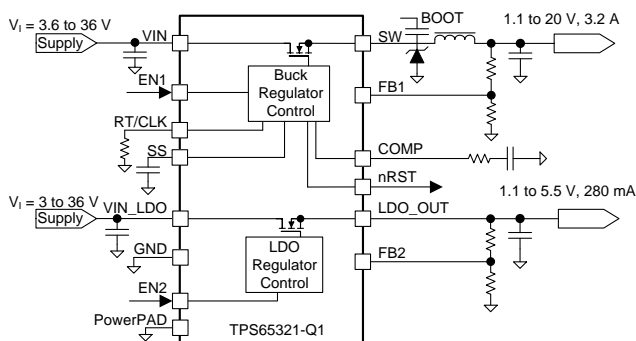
$V_I$ = 3.6 to 36 V

Supply

VIN

EN1

RT/CLK

SS

Buck Regulator Control

BOOT

SW

1.1 to 20 V, 3.2 A

FB1

COMP

nRST

$V_I$ = 3 to 36 V

Supply

VIN_LDO

GND

LDO Regulator Control

EN2

PowerPAD

LDO_OUT

1.1 to 5.5 V, 280 mA

FB2

TPS65321-Q1